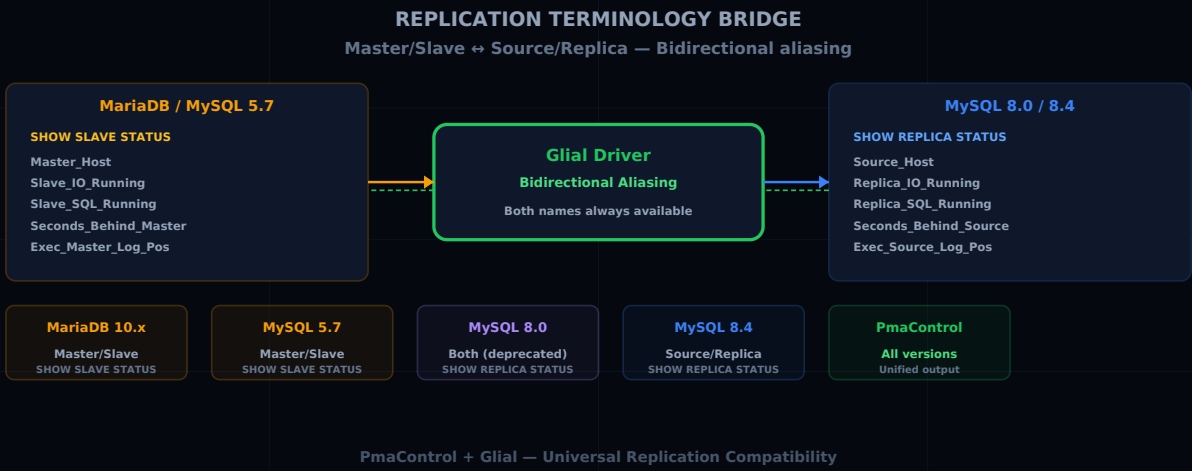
REPLICATION TERMINOLOGY BRIDGE

Master/Slave ↔ Source/Replica — Bidirectional aliasing

MariaDB / MySQL 5.7

SHOW SLAVE STATUS

Master_Host
Slave_IO_Running
Slave_SQL_Running
Seconds_Behind_Master
Exec_Master_Log_Pos

Glial Driver

Bidirectional Aliasing

Both names always available

MySQL 8.0 / 8.4

SHOW REPLICA STATUS

Source_Host
Replica_IO_Running
Replica_SQL_Running
Seconds_Behind_Source
Exec_Source_Log_Pos

MariaDB 10.x
Master/Slave
SHOW SLAVE STATUS

MySQL 5.7
Master/Slave
SHOW SLAVE STATUS

MySQL 8.0
Both (deprecated)
SHOW REPLICA STATUS

MySQL 8.4
Source/Replica
SHOW REPLICA STATUS

PmaControl
All versions
Unified output

PmaControl + Glial — Universal Replication Compatibility